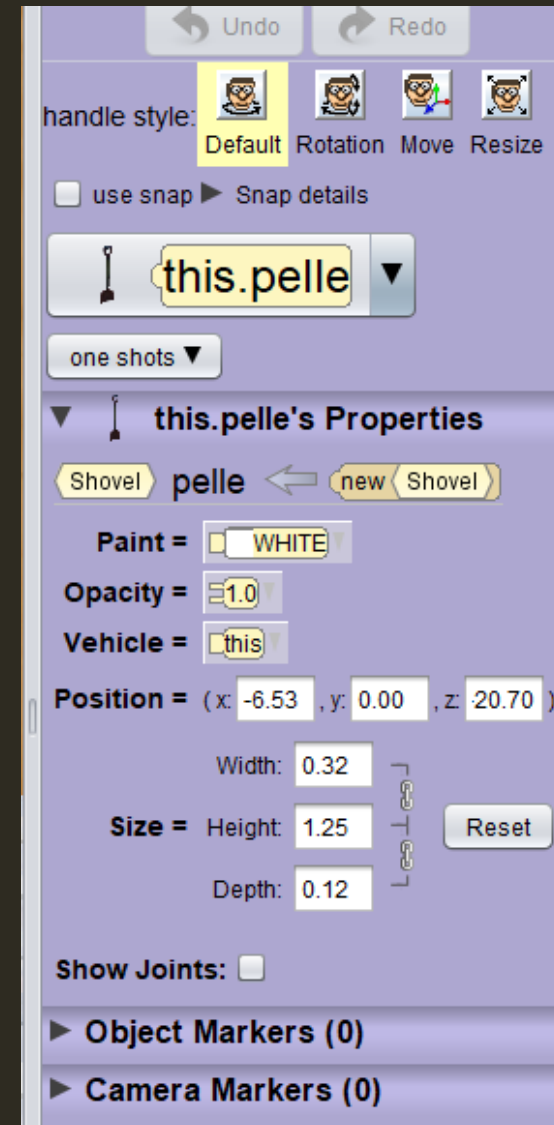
Undo Redo

handle style: Default Rotation Move Resize

use snap ▶ Snap details

this.pelle ▼

one shots ▼

▼ this.pelle's Properties

Shovel pelle new Shovel

Paint = WHITE

Opacity = 1.0

Vehicle = this

Position = (x: -6.53 , y: 0.00 , z: -20.70 )

Width: 0.32

Size = Height: 1.25 Reset

Depth: 0.12

Show Joints:

▶ Object Markers (0)

▶ Camera Markers (0)